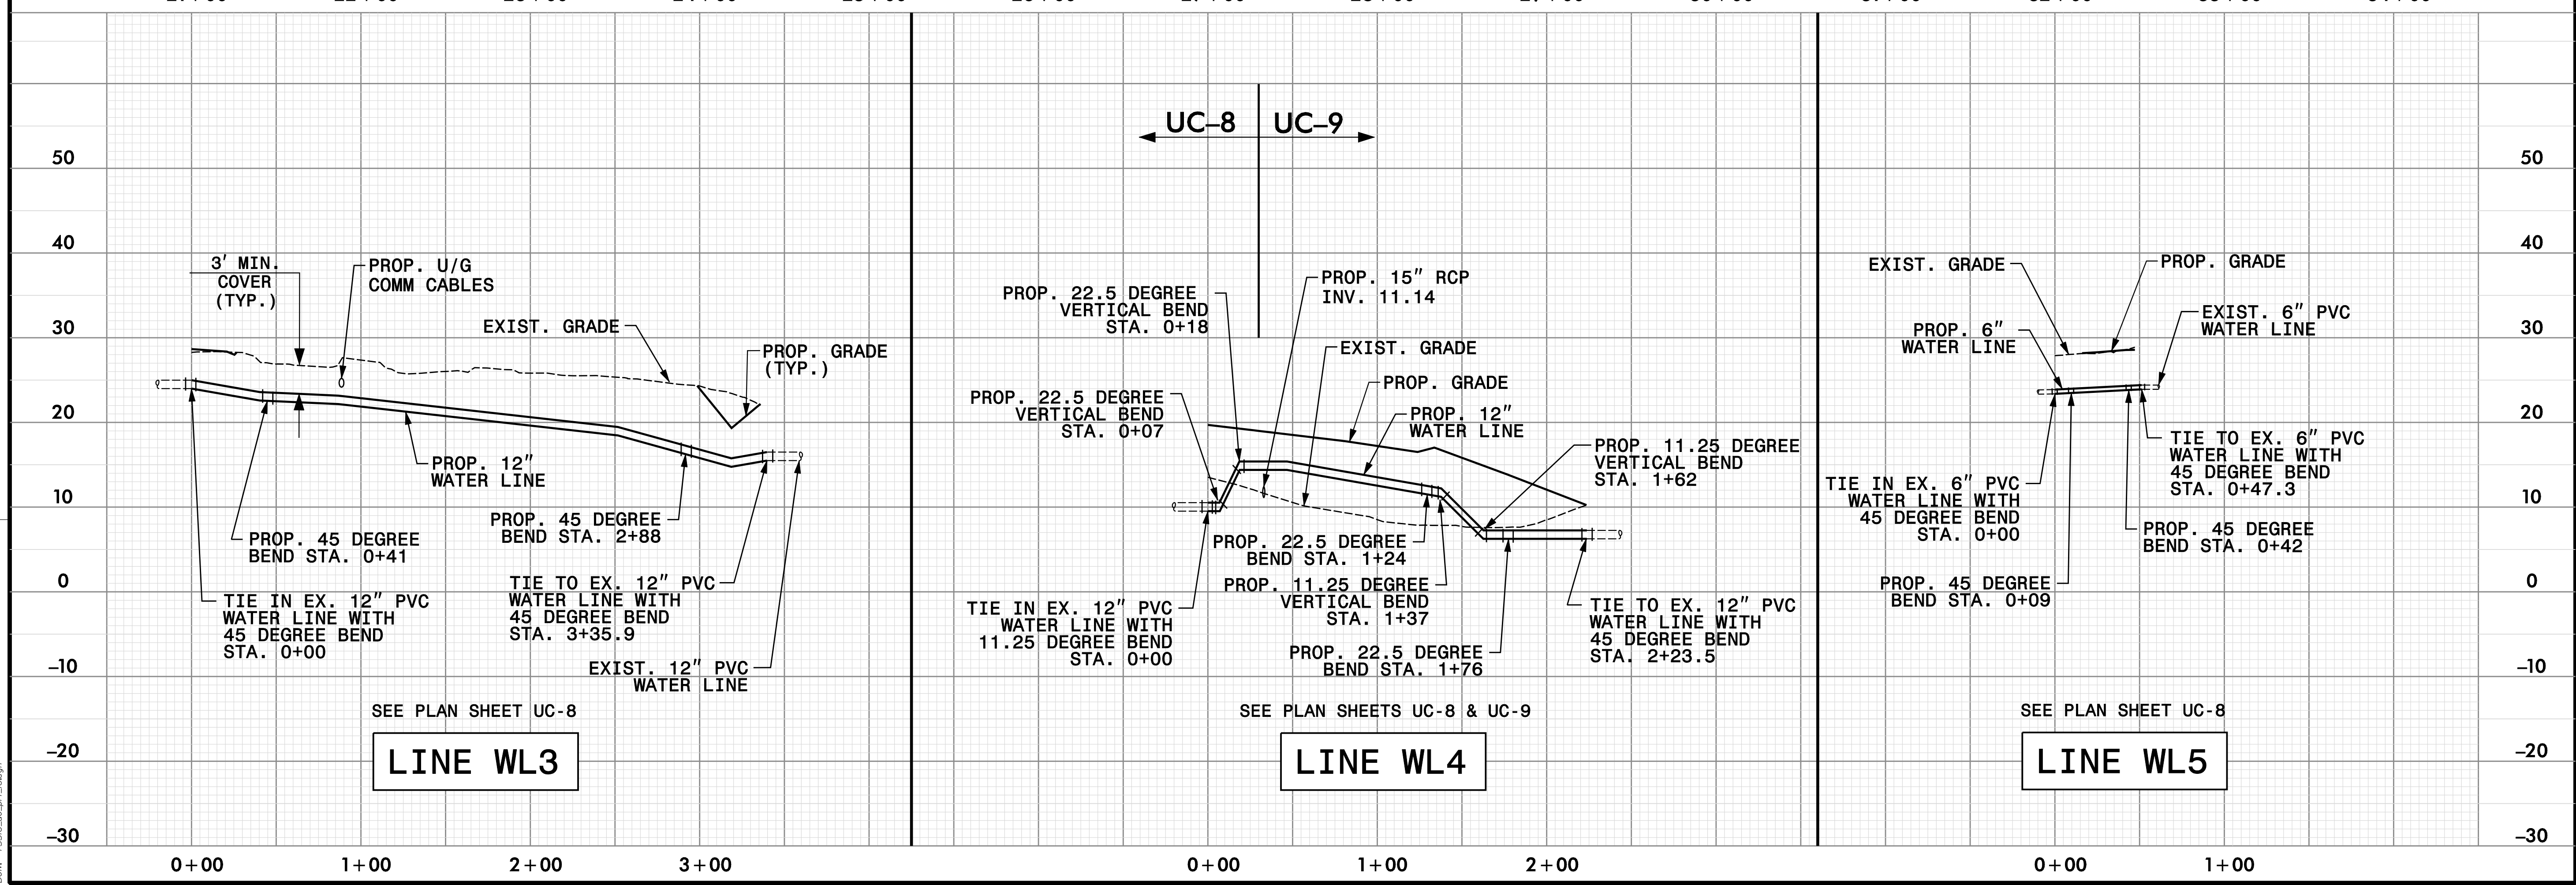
50
40
30
20
10
0
-10
-20
-30

3' MIN. COVER (TYP.)
PROP. U/G COMM CABLES
EXIST. GRADE
PROP. GRADE (TYP.)
PROP. 12" WATER LINE
PROP. 45 DEGREE BEND STA. 0+41
PROP. 45 DEGREE BEND STA. 2+88
TIE TO EX. 12" PVC WATER LINE WITH 45 DEGREE BEND STA. 3+35.9
TIE IN EX. 12" PVC WATER LINE WITH 45 DEGREE BEND STA. 0+00
EXIST. 12" PVC WATER LINE
SEE PLAN SHEET UC-8
LINE WL3

UC-8
UC-9
PROP. 22.5 DEGREE VERTICAL BEND STA. 0+18
PROP. 15" RCP INV. 11.14
EXIST. GRADE
PROP. GRADE
PROP. 22.5 DEGREE VERTICAL BEND STA. 0+07
PROP. 12" WATER LINE
PROP. 11.25 DEGREE VERTICAL BEND STA. 1+62
PROP. 22.5 DEGREE BEND STA. 1+24
PROP. 11.25 DEGREE VERTICAL BEND STA. 1+37
TIE IN EX. 12" PVC WATER LINE WITH 11.25 DEGREE BEND STA. 0+00
PROP. 22.5 DEGREE BEND STA. 1+76
TIE TO EX. 12" PVC WATER LINE WITH 45 DEGREE BEND STA. 2+23.5
SEE PLAN SHEETS UC-8 & UC-9
LINE WL4

EXIST. GRADE
PROP. GRADE
PROP. 6" WATER LINE
EXIST. 6" PVC WATER LINE
TIE TO EX. 6" PVC WATER LINE WITH 45 DEGREE BEND STA. 0+47.3
TIE IN EX. 6" PVC WATER LINE WITH 45 DEGREE BEND STA. 0+00
PROP. 45 DEGREE BEND STA. 0+42
PROP. 45 DEGREE BEND STA. 0+09
SEE PLAN SHEET UC-8
LINE WL5

50
40
30
20
10
0
-10
-20
-30

0+00 1+00 2+00 3+00
0+00 1+00 2+00
0+00 1+00